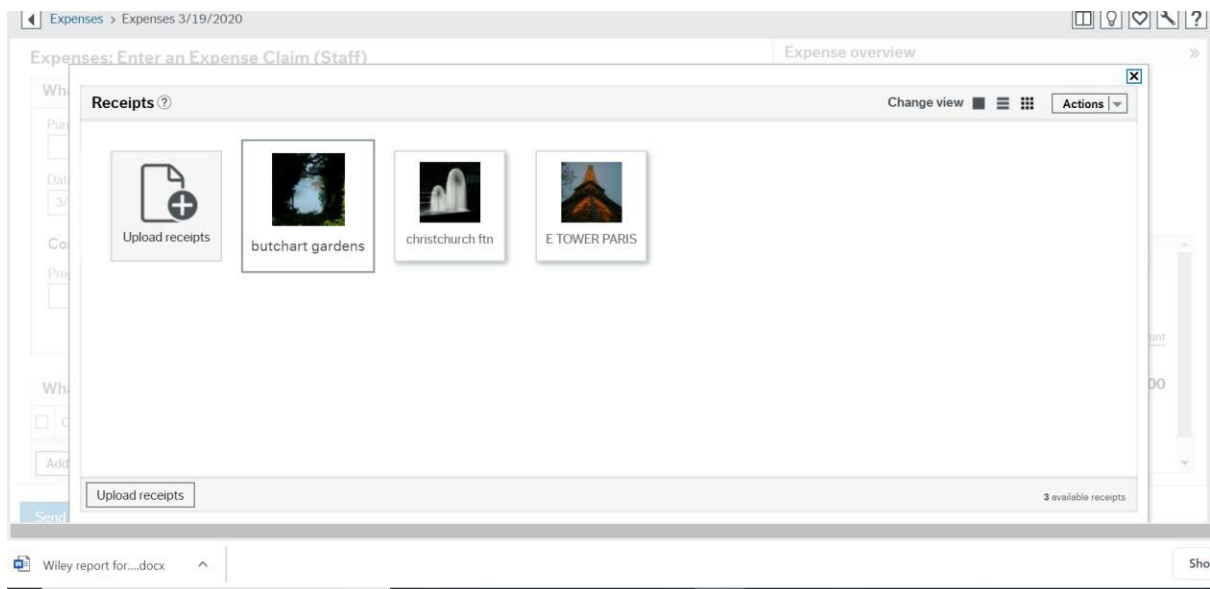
Expenses > Expenses 3/19/2020

Expenses: Enter an Expense Claim (Staff)

Expense overview

Wh

Pur

Dat

3/

Co

Pro

Wh

Add

Send

unt

00

Receipts ?

Change view

Actions

Upload receipts

butchart gardens

christchurch ftn

E TOWER PARIS

Upload receipts

3 available receipts

Wiley report for....docx

Sho